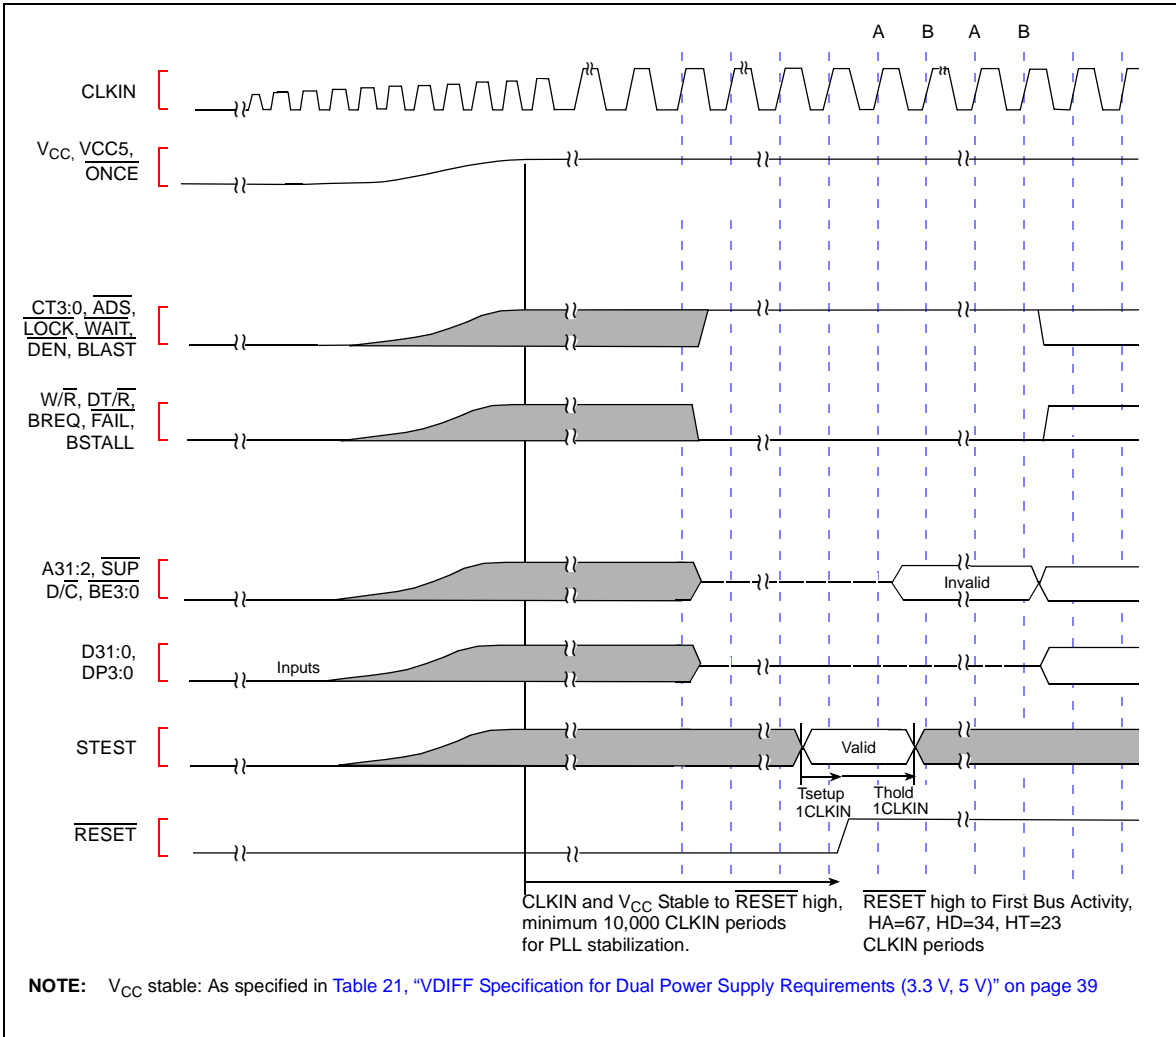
A B A B

CLKIN

$V_{CC}$, VCC5, $\overline{ONCE}$

$\overline{CT3:0}$, $\overline{ADS}$, $\overline{LOCK}$, $\overline{WAIT}$, $\overline{DEN}$, BLAST

W/$\overline{R}$, DT/$\overline{R}$, BREQ, $\overline{FAIL}$, BSTALL

A31:2, $\overline{SUP}$ D/C, $\overline{BE3:0}$

Invalid

D31:0, DP3:0

Inputs

STEST

Valid

Tsetup 1CLKIN

Thold 1CLKIN

$\overline{RESET}$

CLKIN and $V_{CC}$ Stable to $\overline{RESET}$ high, minimum 10,000 CLKIN periods for PLL stabilization.

$\overline{RESET}$ high to First Bus Activity, HA=67, HD=34, HT=23 CLKIN periods

**NOTE:** $V_{CC}$ stable: As specified in Table 21, "VDIFF Specification for Dual Power Supply Requirements (3.3 V, 5 V)" on page 39